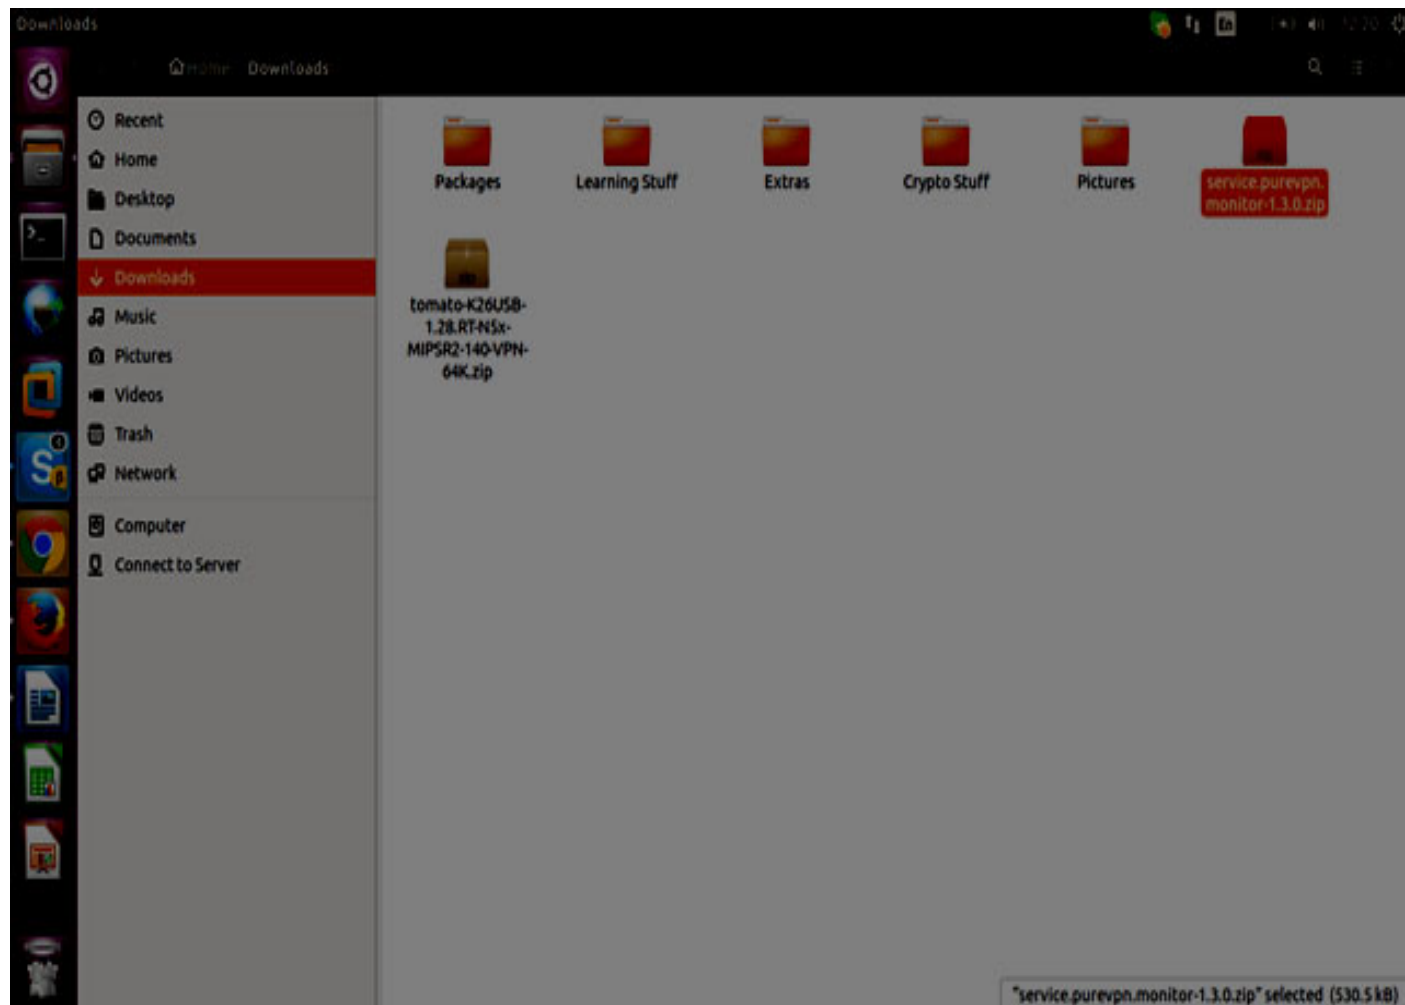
Downloads

Home Downloads

Recent
Home
Desktop
Documents
Downloads
Music
Pictures
Videos
Trash
Network
Computer
Connect to Server

Packages
Learning Stuff
Extras
Crypto Stuff
Pictures
service.purevpn.monitor-1.3.0.zip
tomato-K26USB-1.28.RT-N5x-MIPSR2-140-VPN-64K.zip

"service.purevpn.monitor-1.3.0.zip" selected (530.5 kB)